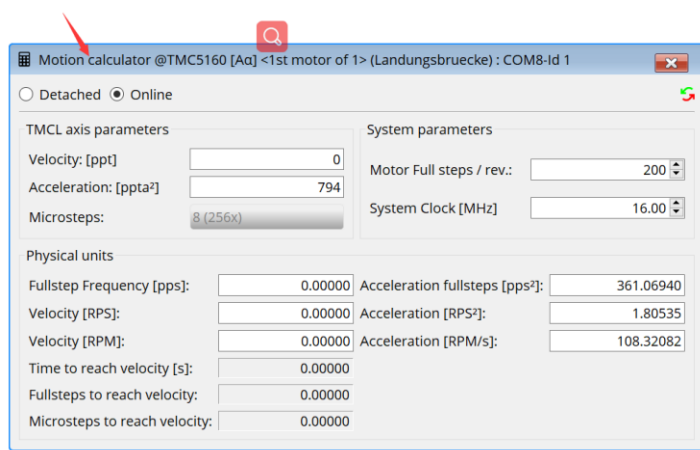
Motion calculator @TMC5160 [Aα] <1st motor of 1> (Landungsbruecke) : COM8-Id 1

Detached Online

TMCL axis parameters

Velocity: [ppt] 0

Acceleration: [ppta²] 794

Microsteps: 8 (256x)

System parameters

Motor Full steps / rev.: 200

System Clock [MHz] 16.00

Physical units

Fullstep Frequency [pps]: 0.00000

Velocity [RPS]: 0.00000

Velocity [RPM]: 0.00000

Time to reach velocity [s]: 0.00000

Fullsteps to reach velocity: 0.00000

Microsteps to reach velocity: 0.00000

Acceleration fullsteps [pps²]: 361.06940

Acceleration [RPS²]: 1.80535

Acceleration [RPM/s]: 108.32082